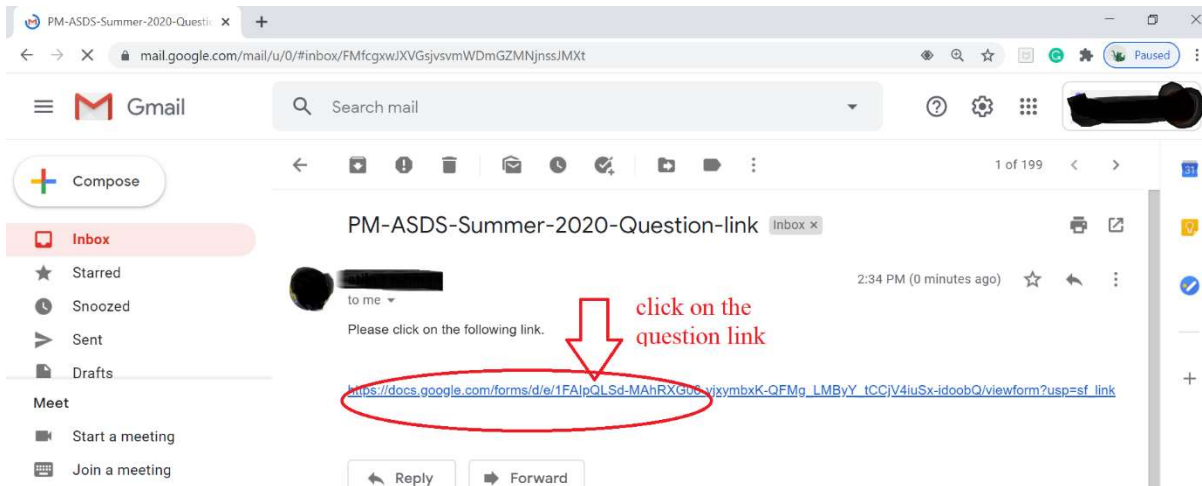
PM-ASDS-Summer-2020-Questi ×
+
mail.google.com/mail/u/0/#inbox/FMfcgxwJXVGsjvsvmWDmGZMNjnssJMXt
Paused

Gmail
Search mail

Compose
Inbox
Starred
Snoozed
Sent
Drafts
Meet
Start a meeting
Join a meeting

1 of 199

PM-ASDS-Summer-2020-Question-link Inbox ×

2:34 PM (0 minutes ago)
to me
Please click on the following link.

click on the question link

https://docs.google.com/forms/d/e/1FAIpQLSd-MAhRXG0c-vjxymbxK-QFMg_LMByY_tCCjV4iuSx-idoobQ/viewform?usp=sf_link

Reply
Forward